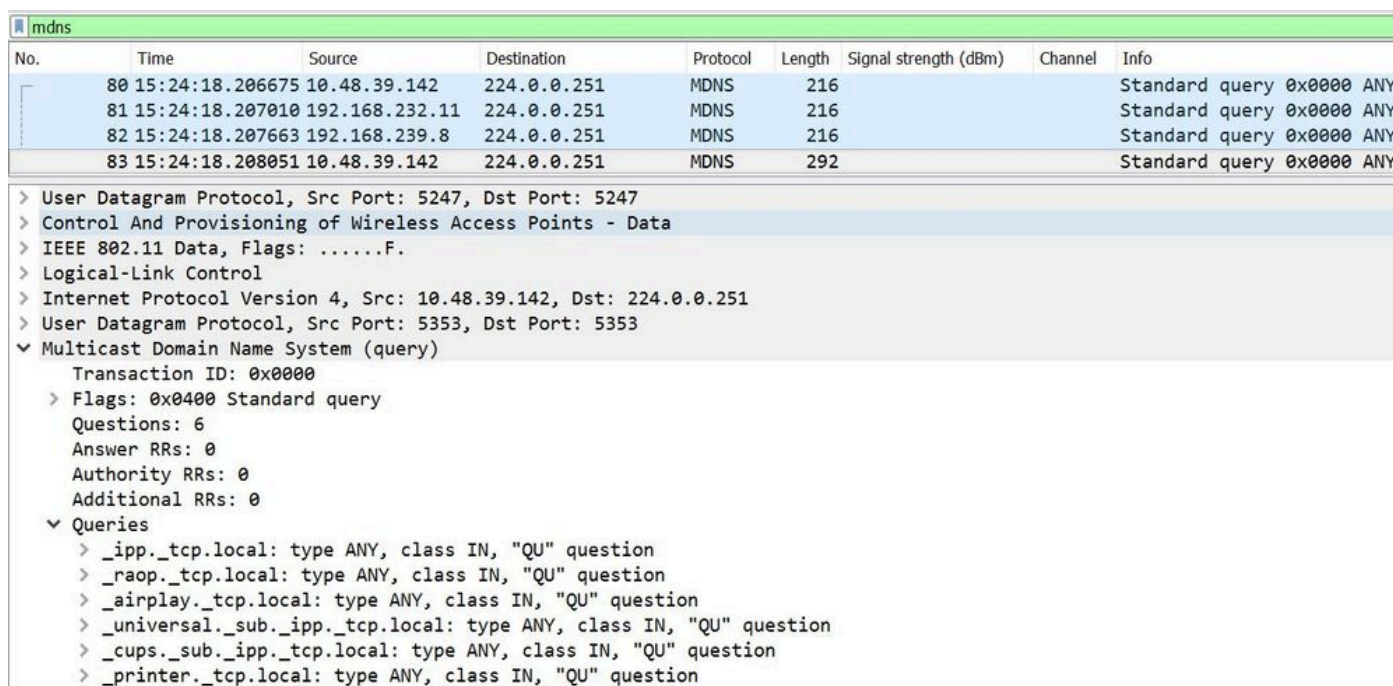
mdns

| No. | Time | Source | Destination | Protocol | Length | Signal strength (dBm) | Channel | Info |
|---|---|---|---|---|---|---|---|---|
| 80 | 15:24:18.206675 | 10.48.39.142 | 224.0.0.251 | MDNS | 216 | | | Standard query 0x0000 ANY |
| 81 | 15:24:18.207010 | 192.168.232.11 | 224.0.0.251 | MDNS | 216 | | | Standard query 0x0000 ANY |
| 82 | 15:24:18.207663 | 192.168.239.8 | 224.0.0.251 | MDNS | 216 | | | Standard query 0x0000 ANY |
| 83 | 15:24:18.208051 | 10.48.39.142 | 224.0.0.251 | MDNS | 292 | | | Standard query 0x0000 ANY |

> User Datagram Protocol, Src Port: 5247, Dst Port: 5247
> Control And Provisioning of Wireless Access Points - Data
> IEEE 802.11 Data, Flags: ......F.
> Logical-Link Control
> Internet Protocol Version 4, Src: 10.48.39.142, Dst: 224.0.0.251
> User Datagram Protocol, Src Port: 5353, Dst Port: 5353
v Multicast Domain Name System (query)
Transaction ID: 0x0000
> Flags: 0x0400 Standard query
Questions: 6
Answer RRs: 0
Authority RRs: 0
Additional RRs: 0
v Queries
> _ipp._tcp.local: type ANY, class IN, "QU" question
> _raop._tcp.local: type ANY, class IN, "QU" question
> _airplay._tcp.local: type ANY, class IN, "QU" question
> _universal._sub._ipp._tcp.local: type ANY, class IN, "QU" question
> _cups._sub._ipp._tcp.local: type ANY, class IN, "QU" question
> _printer._tcp.local: type ANY, class IN, "QU" question